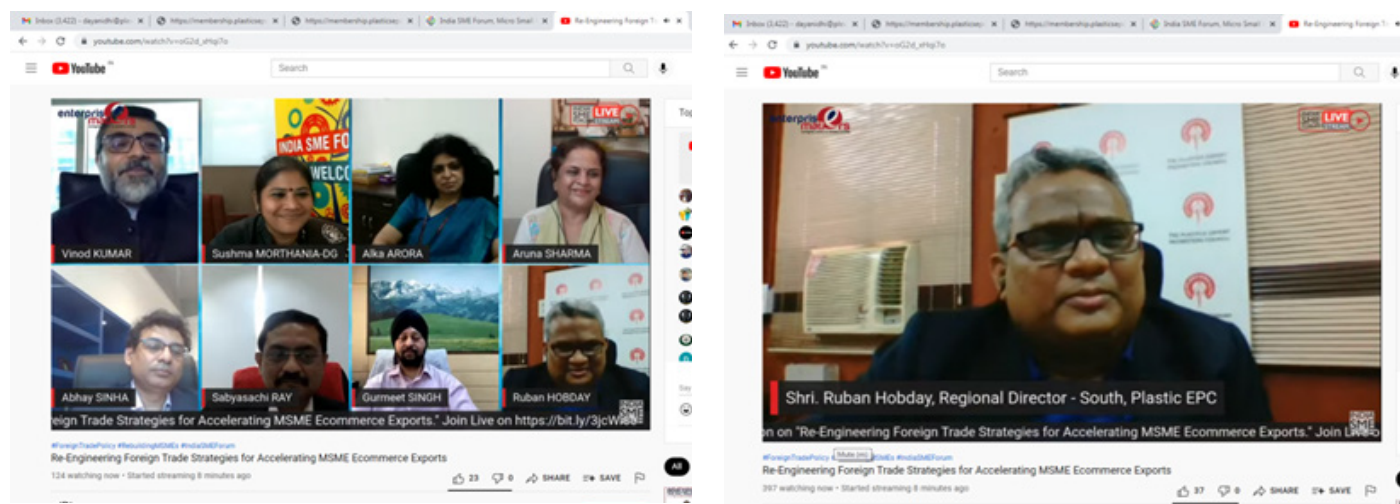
Inbox (3,422) - dayanidh@pl... | https://membership.plasticsep... | https://membership.plasticsep... | India SME Forum, Micro Smal... | Re-Engineering Foreign T...

youtube.com/watch?v=oG2d_eHqp7o

YouTube IN

Search

enterprise markets

LIVE

INDIA SME FO

WELCO

Vinod KUMAR

Sushma MORTHANIA-DG

Alka ARORA

Aruna SHARMA

Abhay SINHA

Sabyasachi RAY

Gurmeet SINGH

Ruban HOBDAY

eign Trade Strategies for Accelerating MSME Ecommerce Exports." Join Live on https://bit.ly/3jcW

#ForeignTradePolicy #RebuildingMSMEs #IndiaSMEForum

Re-Engineering Foreign Trade Strategies for Accelerating MSME Ecommerce Exports

124 watching now • Started streaming 8 minutes ago

23 0 SHARE SAVE

All

Inbox (3,422) - dayanidh@pl... | https://membership.plasticsep... | https://membership.plasticsep... | India SME Forum, Micro Smal... | Re-Engineering Foreign T...

youtube.com/watch?v=oG2d_eHqp7o

YouTube IN

Search

enterprise markets

LIVE

Shri. Ruban Hobday, Regional Director - South, Plastic EPC

on "Re-Engineering Foreign Trade Strategies for Accelerating MSME Ecommerce Exports." Join Live o

#ForeignTradePolicy Mute (m) MSMEs #IndiaSMEForum

Re-Engineering Foreign Trade Strategies for Accelerating MSME Ecommerce Exports

397 watching now • Started streaming 8 minutes ago

37 0 SHARE SAVE